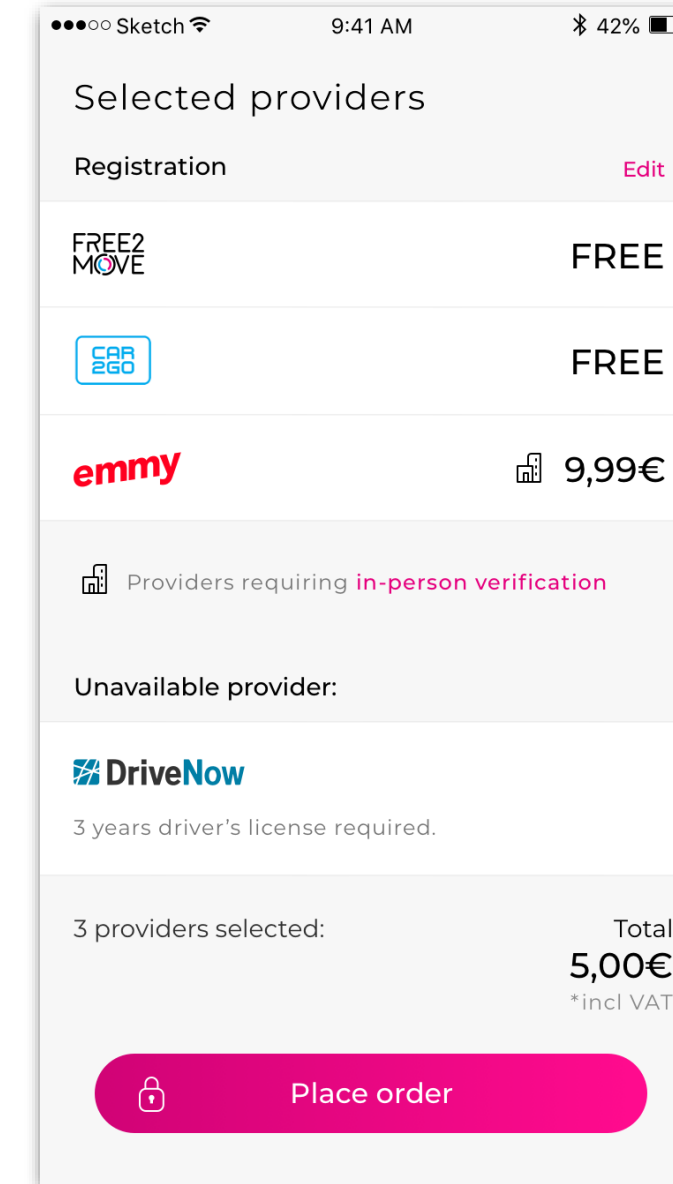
●●●○○ Sketch 9:41 AM 42%

Selected providers

Registration Edit

FREE2 MOVE FREE

CAR 2GO FREE

emmy 9,99€

Providers requiring in-person verification

Unavailable provider:

DriveNow

3 years driver's license required.

3 providers selected: Total 5,00€ *incl VAT

Place order